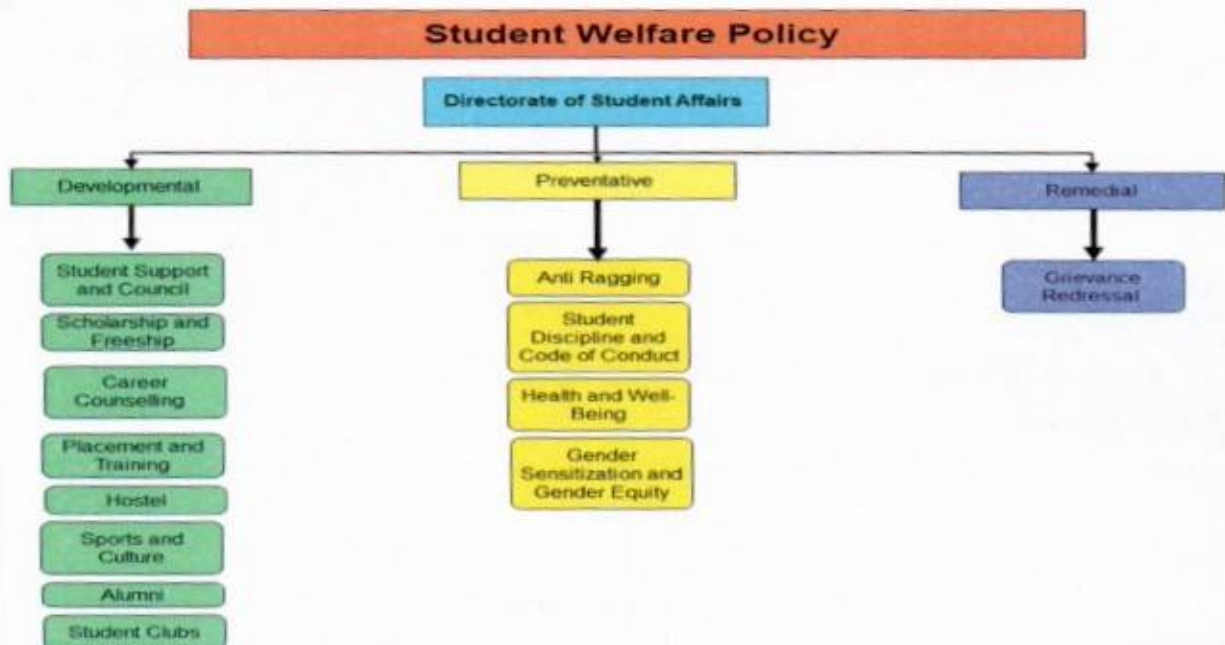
Student Welfare Policy

Directorate of Student Affairs

Developmental

Student Support and Council

Scholarship and Freeship

Career Counselling

Placement and Training

Hostel

Sports and Culture

Alumni

Student Clubs

Preventative

Anti Ragging

Student Discipline and Code of Conduct

Health and Well-Being

Gender Sensitization and Gender Equity

Remedial

Grievance Redressal